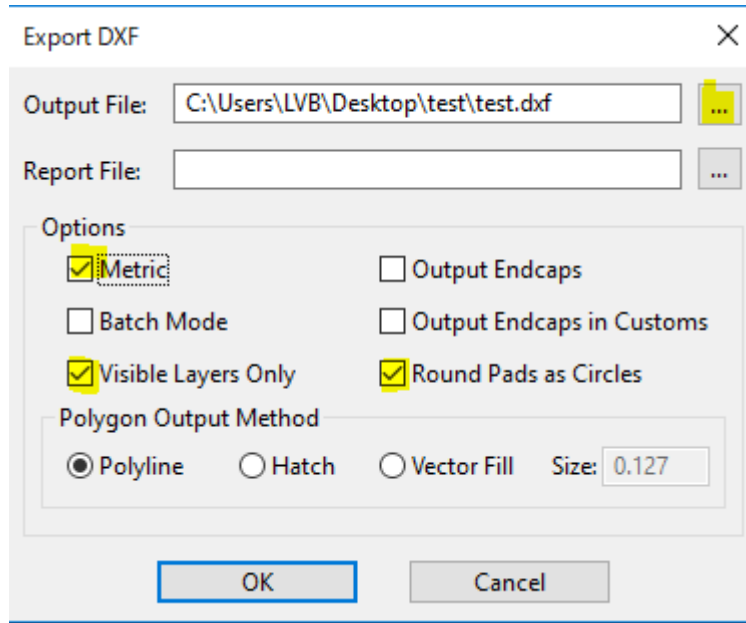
Export DXF

Output File: C:\Users\LVB\Desktop\test\test.dxf ...

Report File: ...

Options

Metric

Output Endcaps

Batch Mode

Output Endcaps in Customs

Visible Layers Only

Round Pads as Circles

Polygon Output Method

Polyline

Hatch

Vector Fill

Size: 0.127

OK

Cancel